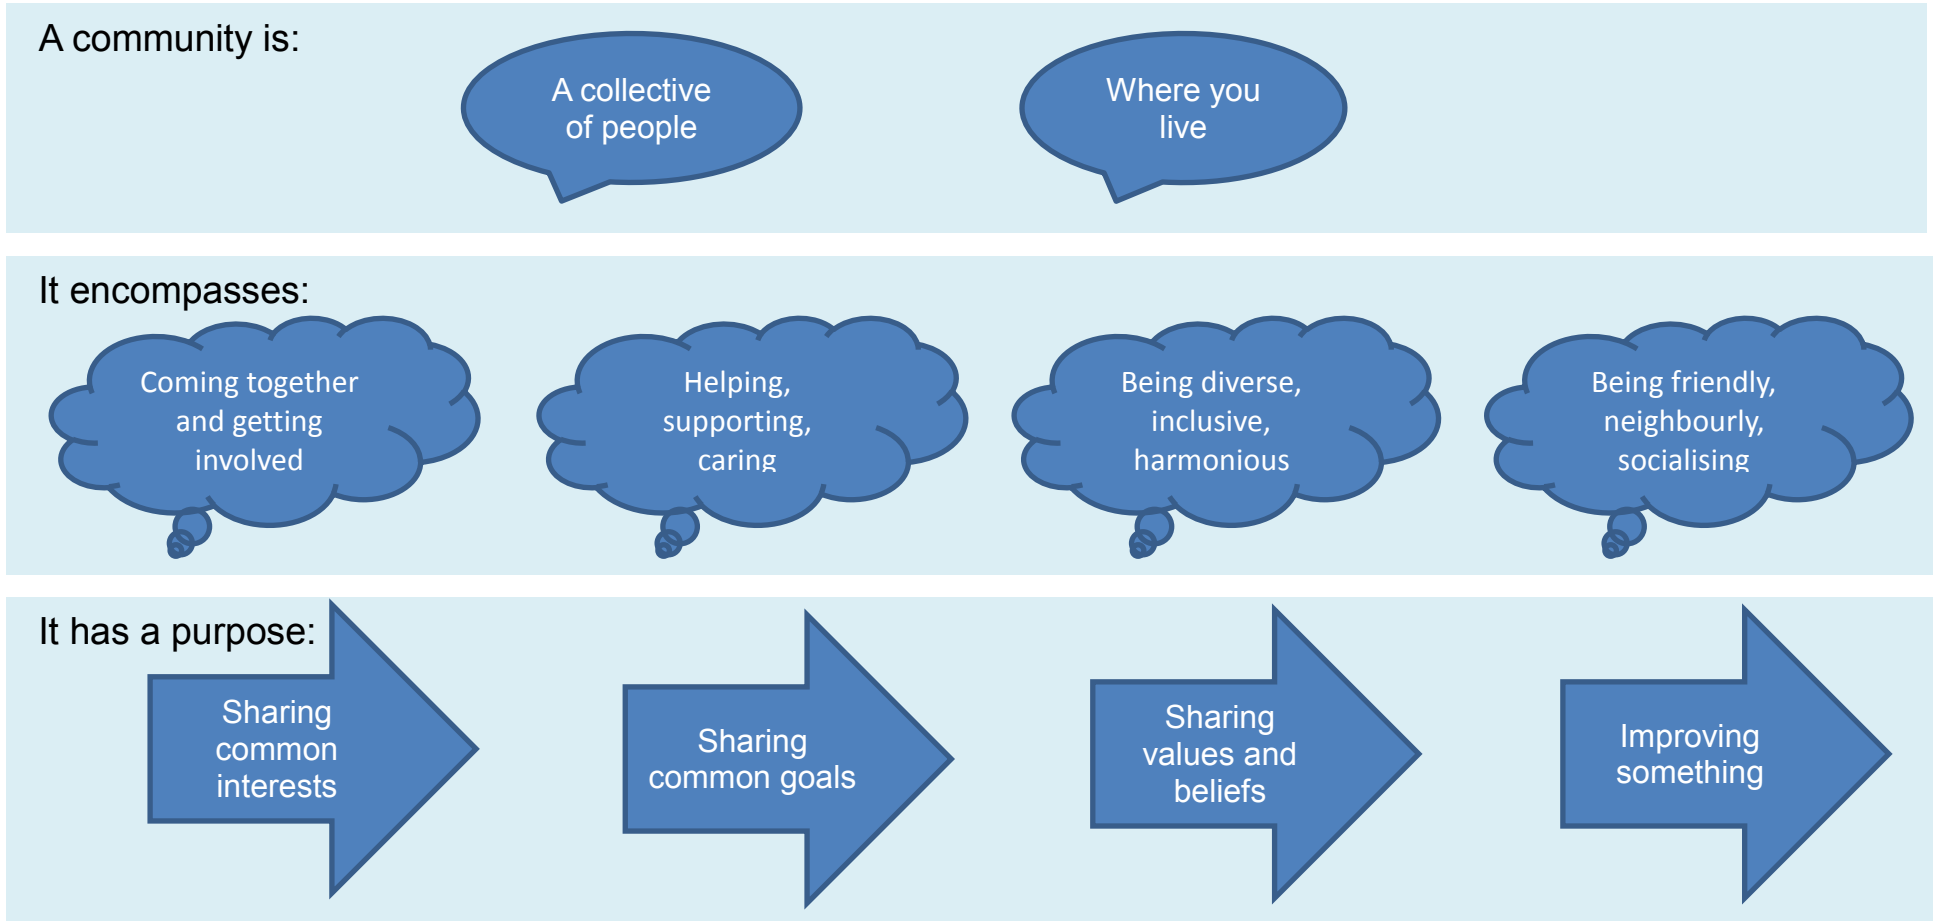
A community is:

A collective of people

Where you live

It encompasses:

Coming together and getting involved

Helping, supporting, caring

Being diverse, inclusive, harmonious

Being friendly, neighbourly, socialising

It has a purpose:

Sharing common interests

Sharing common goals

Sharing values and beliefs

Improving something